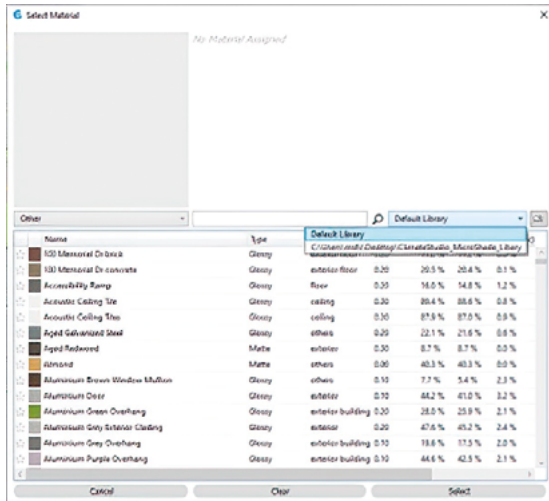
Select Material

No Material Assigned

Other

Default Library

Default Library
C:\Users\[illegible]\Desktop\ClimateStudio_MicroShade_Library

| | Name | Type | | | | | |
|---|---|---|---|---|---|---|---|
| ☆ | 100 Memorial Dr brick | Glossy | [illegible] | | | | |
| ☆ | 100 Memorial Dr concrete | Glossy | exterior floor | 0.20 | 20.5 % | 20.4 % | 0.1 % |
| ☆ | Accessibility Ramp | Glossy | floor | 0.30 | 16.0 % | 14.8 % | 1.2 % |
| ☆ | Acoustic Ceiling Tile | Glossy | ceiling | 0.30 | 89.4 % | 88.6 % | 0.8 % |
| ☆ | Acoustic Ceiling Tiles | Glossy | ceiling | 0.30 | 87.9 % | 87.0 % | 0.9 % |
| ☆ | Aged Galvanized Steel | Glossy | others | 0.20 | 22.1 % | 21.6 % | 0.6 % |
| ☆ | Aged Redwood | Matte | exterior | 0.50 | 8.7 % | 8.7 % | 0.0 % |
| ☆ | Almond | Matte | others | 0.00 | 40.3 % | 40.3 % | 0.0 % |
| ☆ | Aluminium Brown Window Mullion | Glossy | others | 0.10 | 7.7 % | 5.4 % | 2.3 % |
| ☆ | Aluminium Door | Glossy | exterior | 0.10 | 44.2 % | 41.0 % | 3.2 % |
| ☆ | Aluminium Green Overhang | Glossy | exterior building | 0.20 | 28.0 % | 25.9 % | 2.1 % |
| ☆ | Aluminium Grey Exterior Cladding | Glossy | exterior | 0.20 | 47.6 % | 45.2 % | 2.4 % |
| ☆ | Aluminium Grey Overhang | Glossy | exterior building | 0.10 | 19.6 % | 17.5 % | 2.0 % |
| ☆ | Aluminium Purple Overhang | Glossy | exterior building | 0.10 | 44.6 % | 42.5 % | 2.1 % |

Cancel

Clear

Select